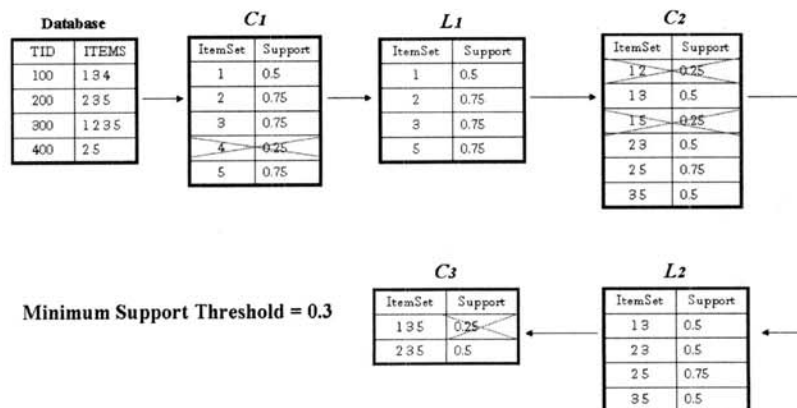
Database

| TID | ITEMS |
|---|---|
| 100 | 1 3 4 |
| 200 | 2 3 5 |
| 300 | 1 2 3 5 |
| 400 | 2 5 |

$C_1$

| ItemSet | Support |
|---|---|
| 1 | 0.5 |
| 2 | 0.75 |
| 3 | 0.75 |
| 4 | 0.25 |
| 5 | 0.75 |

$L_1$

| ItemSet | Support |
|---|---|
| 1 | 0.5 |
| 2 | 0.75 |
| 3 | 0.75 |
| 5 | 0.75 |

$C_2$

| ItemSet | Support |
|---|---|
| 1 2 | 0.25 |
| 1 3 | 0.5 |
| 1 5 | 0.25 |
| 2 3 | 0.5 |
| 2 5 | 0.75 |
| 3 5 | 0.5 |

Minimum Support Threshold = 0.3

$C_3$

| ItemSet | Support |
|---|---|
| 1 3 5 | 0.25 |
| 2 3 5 | 0.5 |

$L_2$

| ItemSet | Support |
|---|---|
| 1 3 | 0.5 |
| 2 3 | 0.5 |
| 2 5 | 0.75 |
| 3 5 | 0.5 |